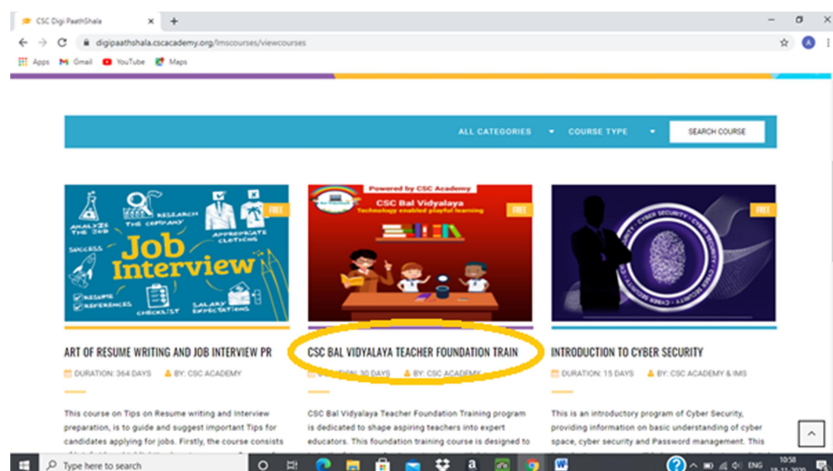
CSC Digi PaathShala
digipaathshala.cscacademy.org/lmscourses/viewcourses
Apps Gmail YouTube Maps

ALL CATEGORIES COURSE TYPE SEARCH COURSE

FREE
ANALYZE THE JOB
RESEARCH THE COMPANY
APPROPRIATE CLOTHING
SUCCESS
Job Interview
RESUME
REFERENCES
CHECKLIST
SALARY EXPECTATIONS

FREE
Powered by CSC Academy
CSC Bal Vidyalaya
Technology enabled playful learning

FREE
CYBER SECURITY

ART OF RESUME WRITING AND JOB INTERVIEW PR
DURATION: 364 DAYS BY: CSC ACADEMY
This course on Tips on Resume writing and Interview preparation, is to guide and suggest important Tips for candidates applying for jobs. Firstly, the course consists

CSC BAL VIDYALAYA TEACHER FOUNDATION TRAIN
DURATION: 30 DAYS BY: CSC ACADEMY
CSC Bal Vidyalaya Teacher Foundation Training program is dedicated to shape aspiring teachers into expert educators. This foundation training course is designed to

INTRODUCTION TO CYBER SECURITY
DURATION: 15 DAYS BY: CSC ACADEMY & IMS
This is an introductory program of Cyber Security, providing information on basic understanding of cyber space, cyber security and Password management. This

Type here to search
ENG 10:58